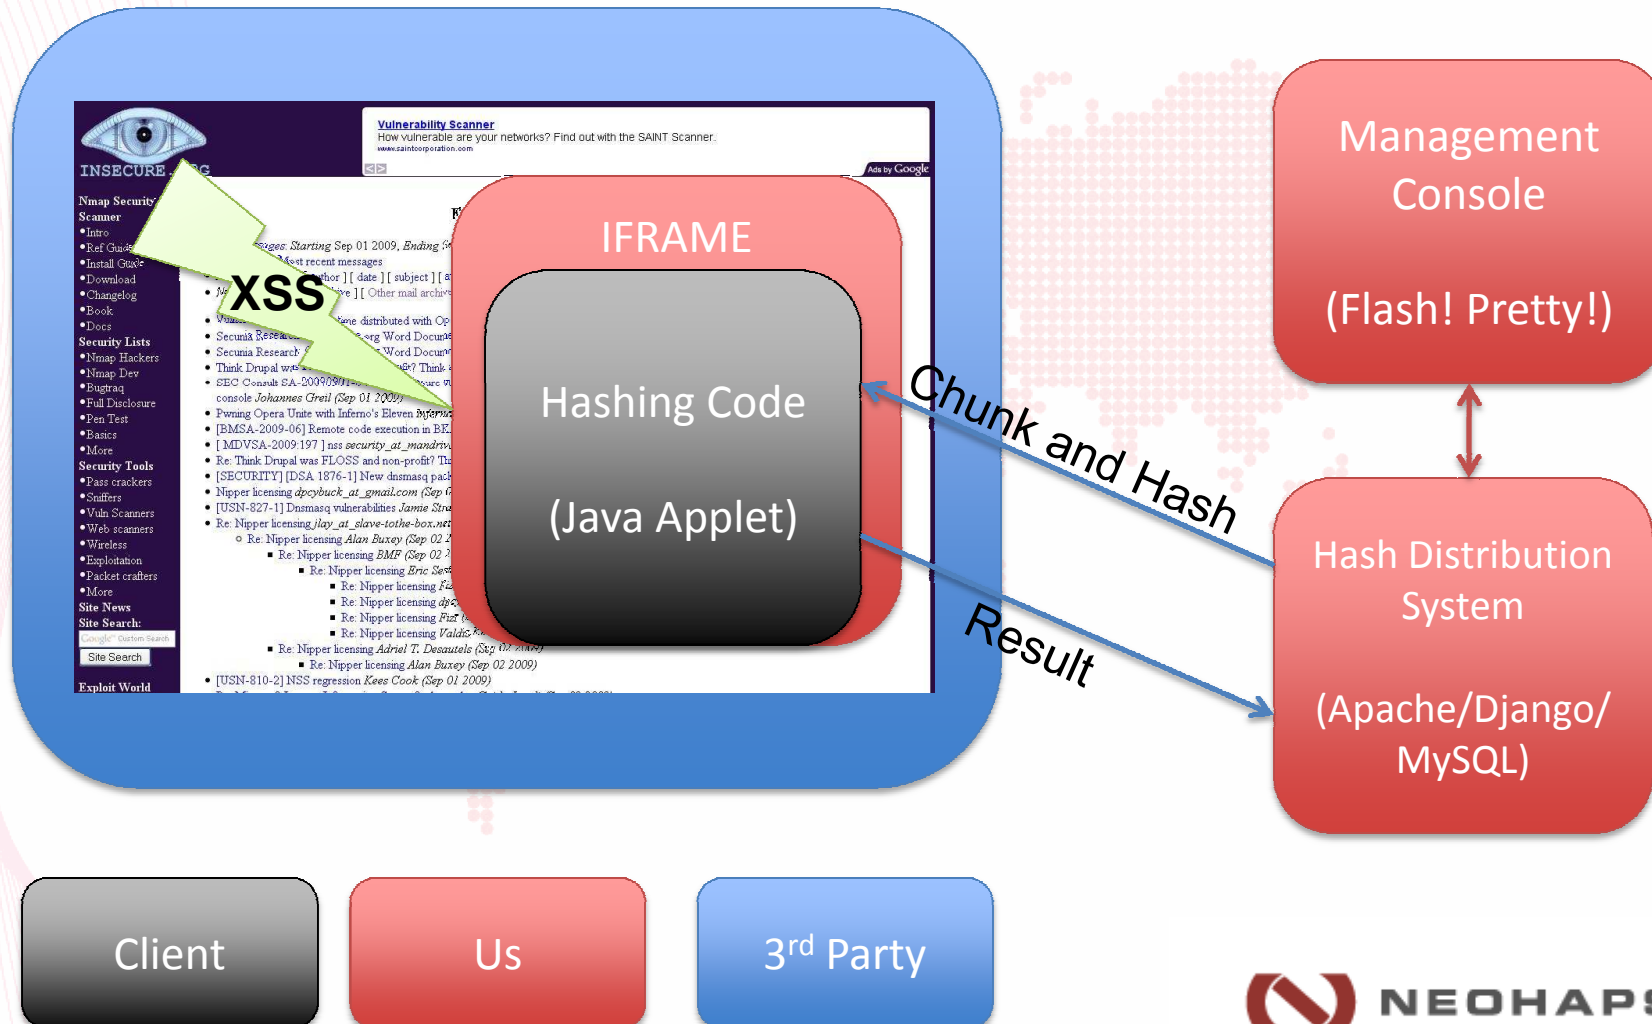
INSECURE.ORG

Vulnerability Scanner
How vulnerable are your networks? Find out with the SAINT Scanner.
www.saintcorporation.com

Ads by Google

Nmap Security Scanner
•Intro
•Ref Guide
•Install Guide
•Download
•Changelog
•Book
•Docs
Security Lists
•Nmap Hackers
•Nmap Dev
•Bugtraq
•Full Disclosure
•Pen Test
•Basics
•More
Security Tools
•Pass crackers
•Sniffers
•Vuln Scanners
•Web scanners
•Wireless
•Exploitation
•Packet crafters
•More
Site News
Site Search:
Site Search
Exploit World

Messages: Starting Sep 01 2009, Ending
Most recent messages
author ] [ date ] [ subject ] [
archive ] [ Other mail archive
time distributed with Op
Secunia Research .org Word Docum
Secunia Research Word Docum
Think Drupal was fit? Think
SEC Consult SA-20090901
console Johannes Greil (Sep 01 2009)
Pwning Opera Unite with Inferno's Eleven Inferno
[BMSA-2009-06] Remote code execution in BE
[ MDVSA-2009:197 ] nss security_at_mandriv
Re: Think Drupal was FLOSS and non-profit? Th
[SECURITY] [DSA 1876-1] New dnsmasq pack
Nipper licensing dpcybuck_at_gmail.com (Sep
[USN-827-1] Dnsmasq vulnerabilities Jamie Stra
Re: Nipper licensing jlay_at_slave-tothe-box.net
Re: Nipper licensing Alan Buxey (Sep 02
Re: Nipper licensing BMF (Sep 02
Re: Nipper licensing Eric Sea
Re: Nipper licensing
Re: Nipper licensing
Re: Nipper licensing Fizt
Re: Nipper licensing Valdis
Re: Nipper licensing Adriel T. Desautels (Sep 02 2009)
Re: Nipper licensing Alan Buxey (Sep 02 2009)
[USN-810-2] NSS regression Kees Cook (Sep 01 2009)

XSS

IFRAME

Hashing Code

(Java Applet)

Chunk and Hash

Result

Management Console

(Flash! Pretty!)

Hash Distribution System

(Apache/Django/ MySQL)

Client

Us

3$^{rd}$ Party

NEOHAPS